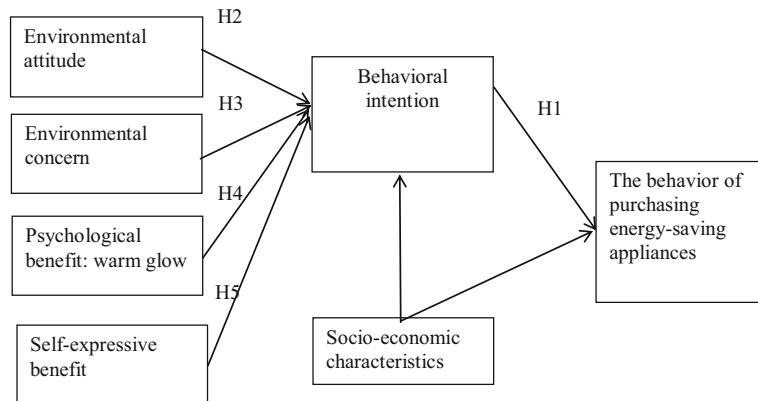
H2

Environmental attitude

H3

Environmental concern

H4

Psychological benefit: warm glow

H5

Self-expressive benefit

Behavioral intention

H1

The behavior of purchasing energy-saving appliances

Socio-economic characteristics